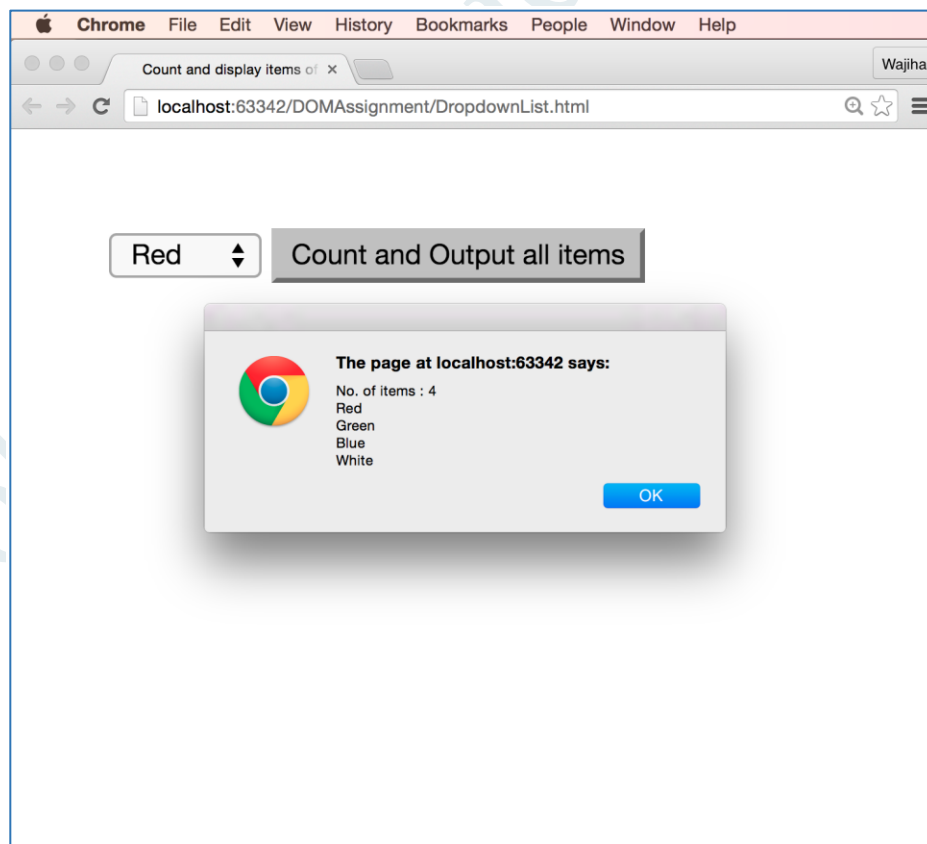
Chrome File Edit View History Bookmarks People Window Help

Count and display items of ×

Wajiha

localhost:63342/DOMAssignment/DropdownList.html

Red

Count and Output all items

The page at localhost:63342 says:

No. of items : 4
Red
Green
Blue
White

OK